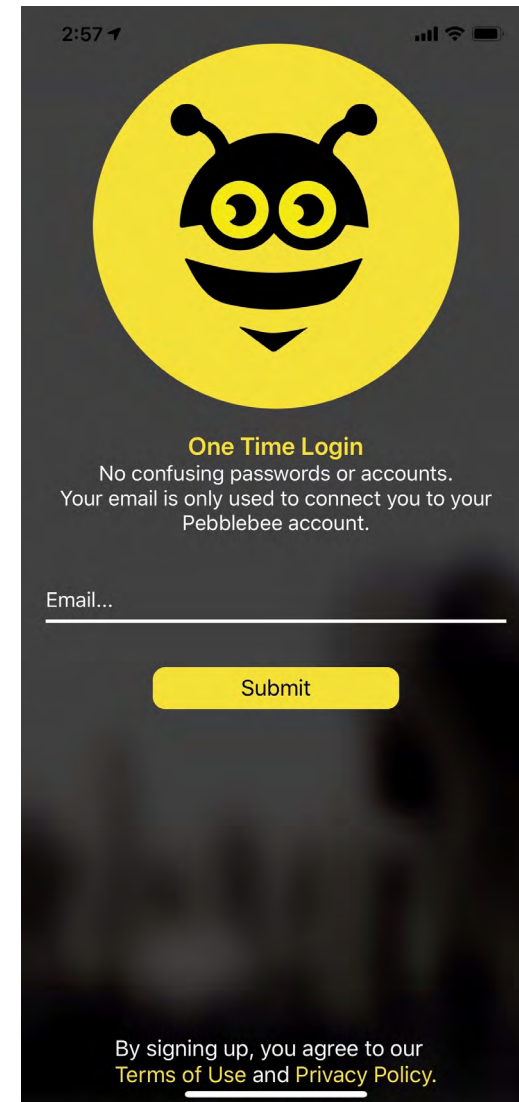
2:57

One Time Login
No confusing passwords or accounts.
Your email is only used to connect you to your Pebblebee account.

Email...

Submit

By signing up, you agree to our Terms of Use and Privacy Policy.